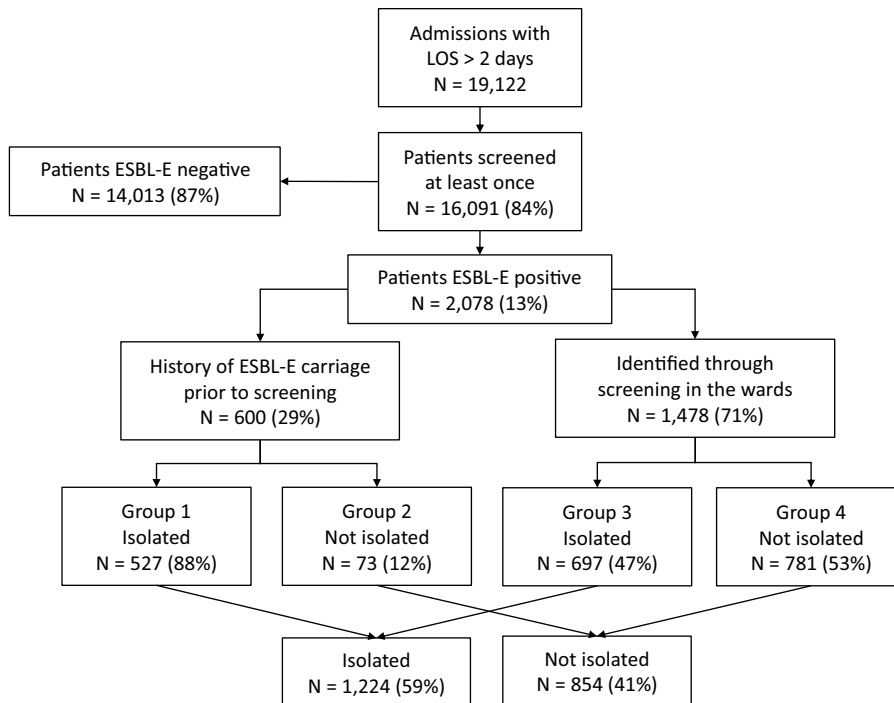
Admissions with LOS > 2 days
N = 19,122

Patients ESBL-E negative
N = 14,013 (87%)

Patients screened at least once
N = 16,091 (84%)

Patients ESBL-E positive
N = 2,078 (13%)

History of ESBL-E carriage prior to screening
N = 600 (29%)

Identified through screening in the wards
N = 1,478 (71%)

Group 1
Isolated
N = 527 (88%)

Group 2
Not isolated
N = 73 (12%)

Group 3
Isolated
N = 697 (47%)

Group 4
Not isolated
N = 781 (53%)

Isolated
N = 1,224 (59%)

Not isolated
N = 854 (41%)